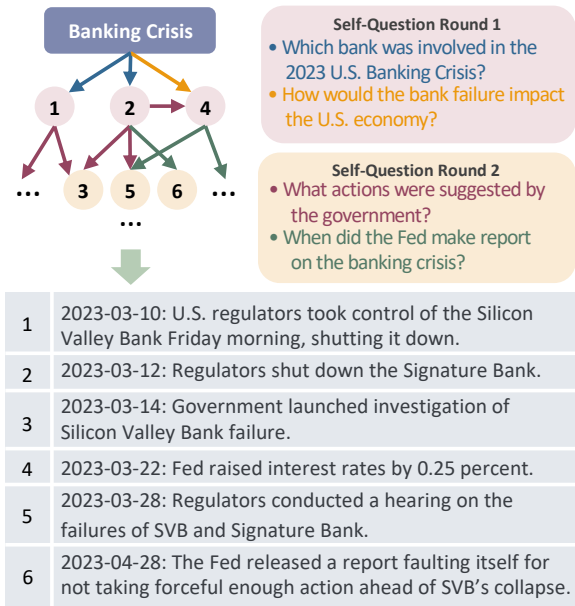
Banking Crisis

1
2
4
…
3
5
6
…
…

Self-Question Round 1
• Which bank was involved in the 2023 U.S. Banking Crisis?
• How would the bank failure impact the U.S. economy?

Self-Question Round 2
• What actions were suggested by the government?
• When did the Fed make report on the banking crisis?

| | |
|---|---|
| 1 | 2023-03-10: U.S. regulators took control of the Silicon Valley Bank Friday morning, shutting it down. |
| 2 | 2023-03-12: Regulators shut down the Signature Bank. |
| 3 | 2023-03-14: Government launched investigation of Silicon Valley Bank failure. |
| 4 | 2023-03-22: Fed raised interest rates by 0.25 percent. |
| 5 | 2023-03-28: Regulators conducted a hearing on the failures of SVB and Signature Bank. |
| 6 | 2023-04-28: The Fed released a report faulting itself for not taking forceful enough action ahead of SVB's collapse. |